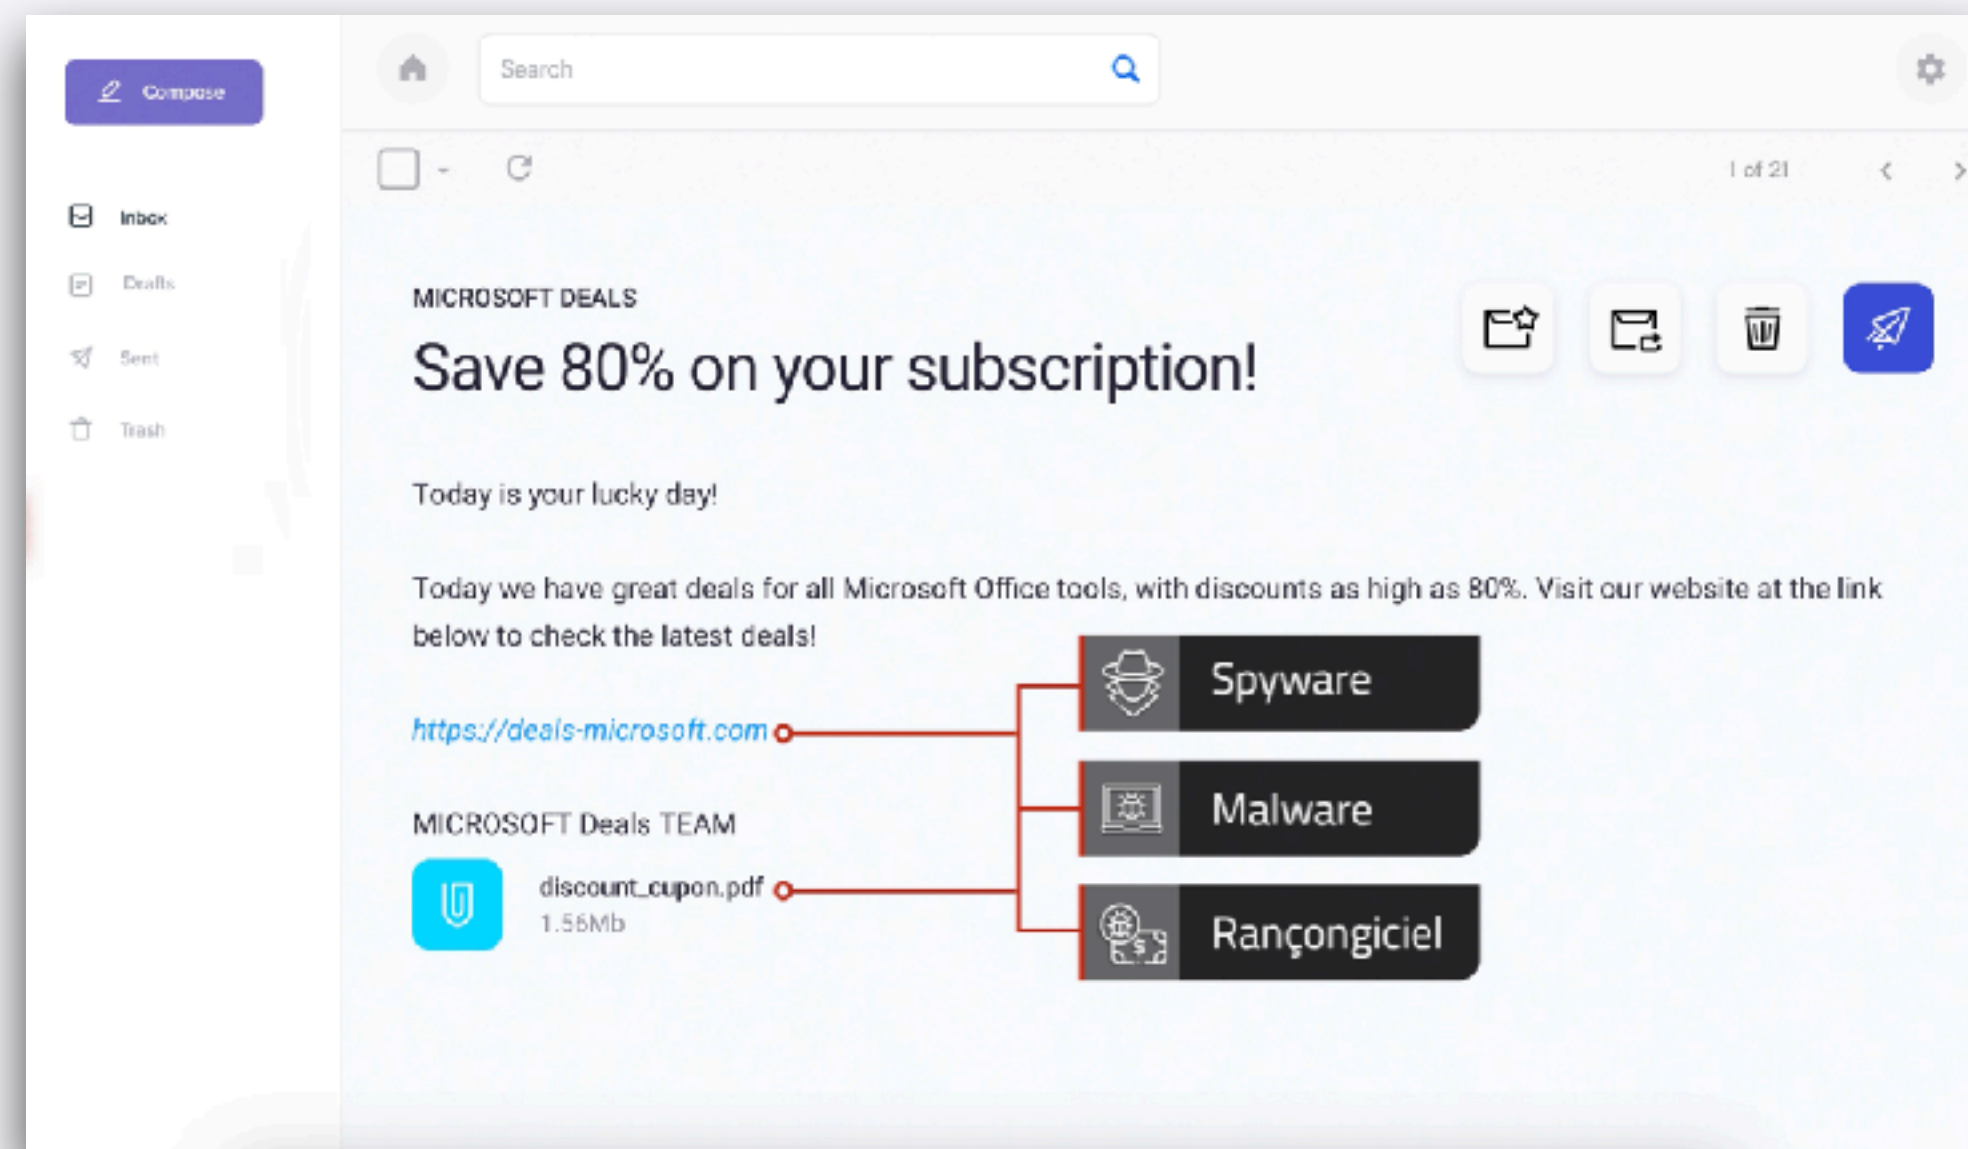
Compose

Inbox

Drafts

Sent

Trash

Search

1 of 21

MICROSOFT DEALS

Save 80% on your subscription!

Today is your lucky day!

Today we have great deals for all Microsoft Office tools, with discounts as high as 80%. Visit our website at the link below to check the latest deals!

https://deals-microsoft.com

MICROSOFT Deals TEAM

discount_cupon.pdf
1.56Mb

Spyware

Malware

Rançongiciel